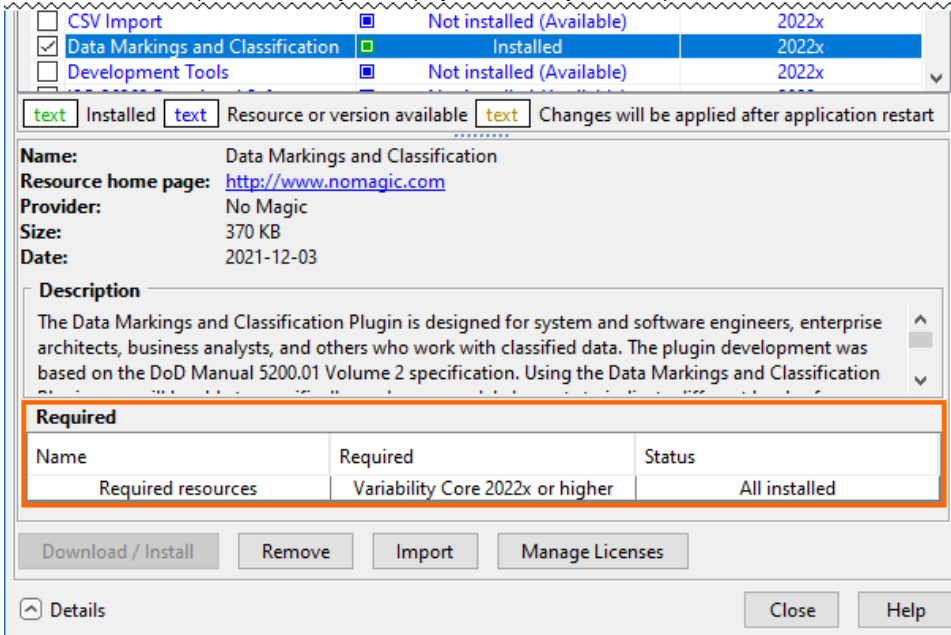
| | | | |
|---|---|---|---|
| ☐ CSV Import | ■ | Not installed (Available) | 2022x |
| ☑ Data Markings and Classification | □ | Installed | 2022x |
| ☐ Development Tools | ■ | Not installed (Available) | 2022x |

text Installed text Resource or version available text Changes will be applied after application restart

Name: Data Markings and Classification
Resource home page: http://www.nomagic.com
Provider: No Magic
Size: 370 KB
Date: 2021-12-03

Description
The Data Markings and Classification Plugin is designed for system and software engineers, enterprise architects, business analysts, and others who work with classified data. The plugin development was based on the DoD Manual 5200.01 Volume 2 specification. Using the Data Markings and Classification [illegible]

Required

| Name | Required | Status |
|---|---|---|
| Required resources | Variability Core 2022x or higher | All installed |

Download / Install Remove Import Manage Licenses

Details Close Help